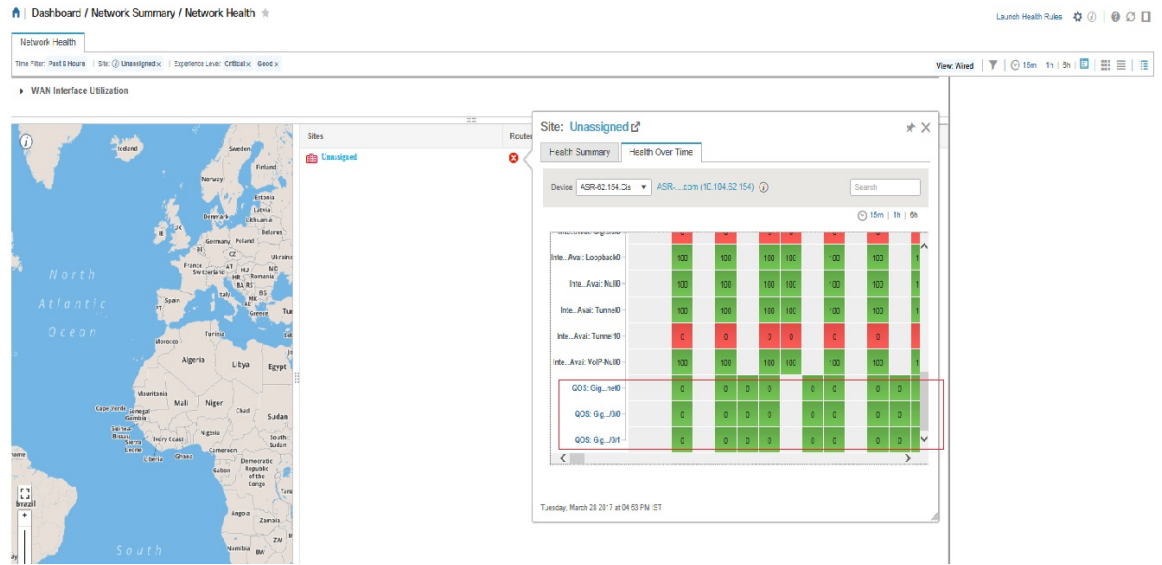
Dashboard / Network Summary / Network Health

Launch Health Rules

Network Health

Time Filter: Past 6 Hours | Site: Unassigned × | Experience Level: Critical × Good ×

View: Wired | 15m 1h 6h

WAN Interface Utilization

Iceland Sweden Finland Norway Estonia Latvia Denmark Lithuania Belarus IE UK Germany Poland CZ Ukraine France Switzerland AT HU Romania MD BA RS Italy BG MK Spain PT Greece Tur Morocco Tunisia Algeria Libya Egypt Mauritania Mali Niger Chad Sudan Cape Verde Senegal Gambia Guinea-Bissau Guinea Sierra Leone Liberia Ivory Coast Ghana Nigeria Cameroon South Sudan Gabon Central African Republic Democratic Republic of the Congo Angola Zambia Namibia BW Brazil

North Atlantic Ocean

South

Sites

Unassigned

Router

Site: Unassigned

Health Summary | Health Over Time

Device ASR-62.154.Cis ASR-....com (10.104.62.154)

Search

15m | 1h | 6h

| | | | | | | | | |
|---|---|---|---|---|---|---|---|---|
| Inte...Avai: Gig... | 0 | 0 | 0 | 0 | 0 | 0 | 0 | |
| Inte...Avai: Loopback0 | 100 | 100 | 100 | 100 | 100 | 100 | 1 | |
| Inte...Avai: Null0 | 100 | 100 | 100 | 100 | 100 | 100 | 1 | |
| Inte...Avai: Tunnel0 | 100 | 100 | 100 | 100 | 100 | 100 | 1 | |
| Inte...Avai: Tunnel0 | 0 | 0 | 0 | 0 | 0 | 0 | | |
| Inte...Avai: VoIP-Null0 | 100 | 100 | 100 | 100 | 100 | 100 | 1 | |
| QOS: Gig...net0 | 0 | 0 | 0 | 0 | 0 | 0 | 0 | 0 |
| QOS: Gig.../0/0 | 0 | 0 | 0 | 0 | 0 | 0 | 0 | 0 |
| QOS: Gig.../0/1 | 0 | 0 | 0 | 0 | 0 | 0 | 0 | 0 |

Tuesday, March 28 2017 at 04:53 PM IST